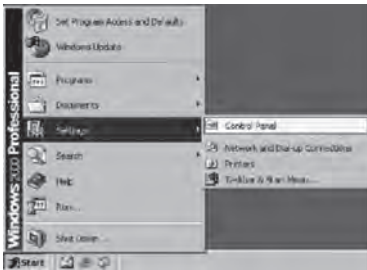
Windows 2000 Professional

Set Program Access and Defaults
Windows Update
Programs
Documents
Settings
Search
Help
Run...
Shut Down...

Control Panel
Network and Dial-up Connections
Printers
Taskbar & Start Menu...

Start